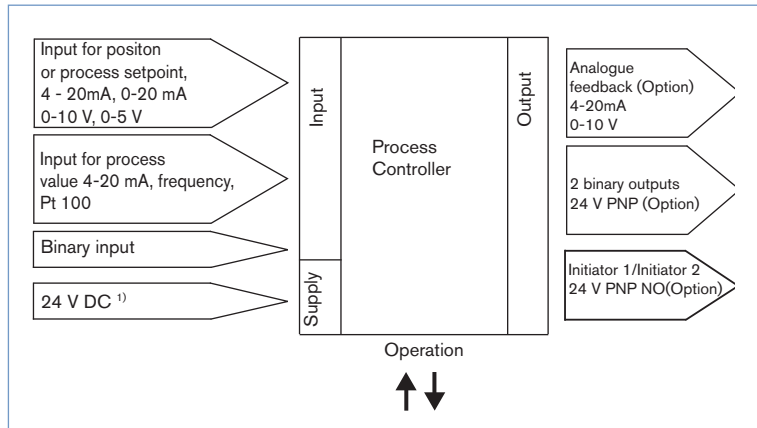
Input for positon or process setpoint, 4 - 20mA, 0-20 mA 0-10 V, 0-5 V

Input for process value 4-20 mA, frequency, Pt 100

Binary input

24 V DC $^{1)}$

Input

Supply

Process Controller

Output

Operation

Analogue feedback (Option) 4-20mA 0-10 V

2 binary outputs 24 V PNP (Option)

Initiator 1/Initiator 2 24 V PNP NO(Option)